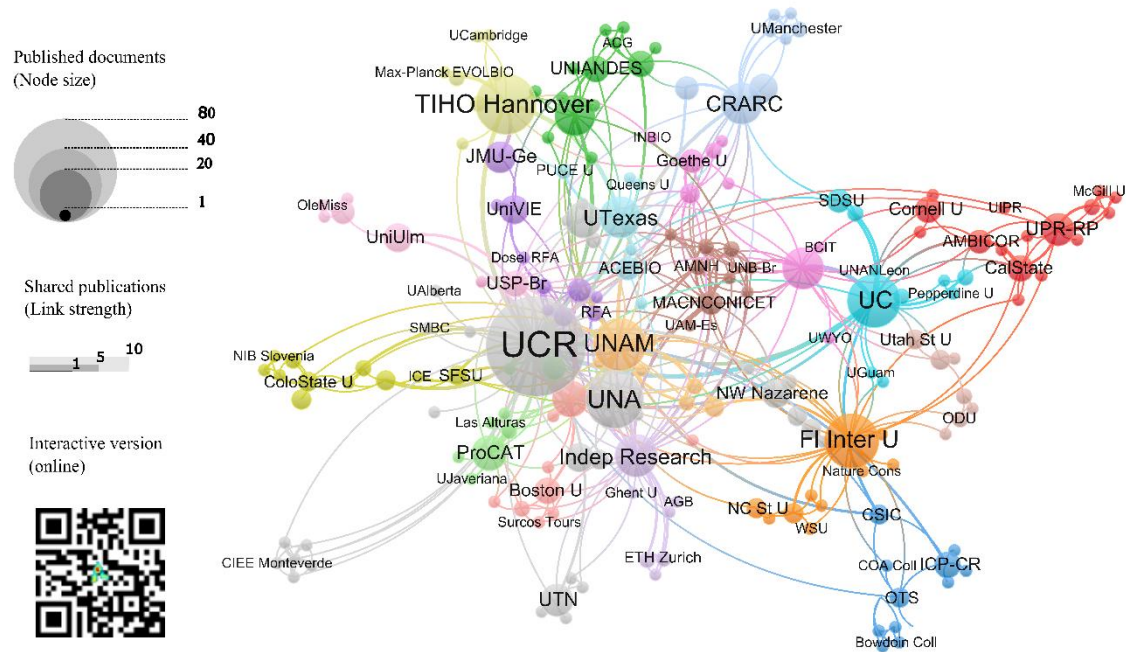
Published documents
(Node size)

80
40
20
1

Shared publications
(Link strength)

1
5
10

Interactive version
(online)

UCambridge
ACG
UManchester
Max-Planck EVOLBIO
UNIANDES
TIHO Hannover
CRARC
INBIO
JMU-Ge
PUCE U
Goethe U
Queens U
OleMiss
UniVIE
UTexas
SDSU
Cornell U
UIPR
McGill U
UPR-RP
UniUlm
BCIT
AMBICOR
Dosel RFA
ACEBIO
AMNH
UNB-Br
UNANLeon
CalState
USP-Br
UAlberta
MACNCONICET
UC
Pepperdine U
RFA
SMBC
UAM-Es
UWYO
UCR
UNAM
Utah St U
NIB Slovenia
ColoState U
ICE
SFSU
UGuam
NW Nazarene
UNA
Las Alturas
FI Inter U
ODU
ProCAT
Indep Research
UJaveriana
Nature Cons
Boston U
Ghent U
AGB
NC St U
Surcos Tours
WSU
CSIC
ETH Zurich
CIEE Monteverde
COA Coll
ICP-CR
UTN
OTS
Bowdoin Coll